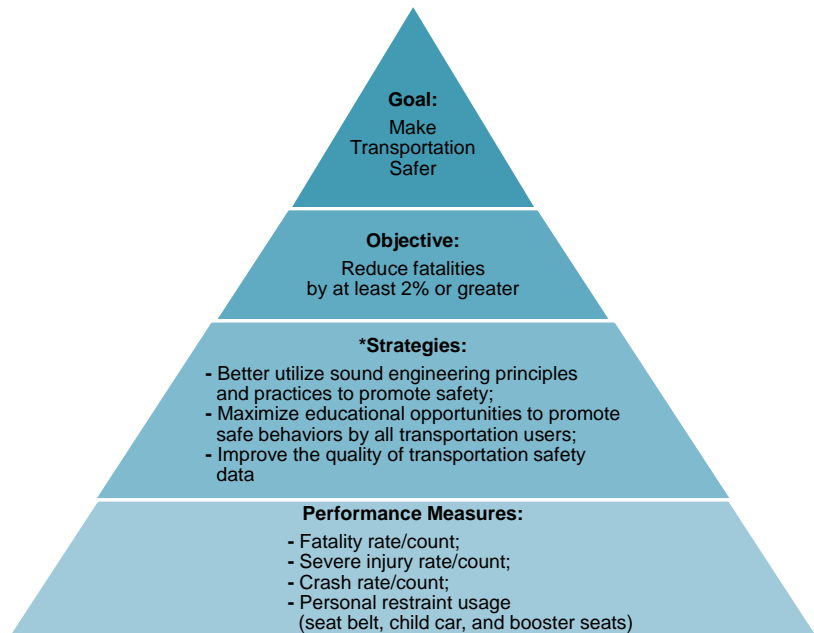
**Goal:**
Make Transportation Safer

**Objective:**
Reduce fatalities by at least 2% or greater

***Strategies:**
- Better utilize sound engineering principles and practices to promote safety;
- Maximize educational opportunities to promote safe behaviors by all transportation users;
- Improve the quality of transportation safety data

**Performance Measures:**
- Fatality rate/count;
- Severe injury rate/count;
- Crash rate/count;
- Personal restraint usage (seat belt, child car, and booster seats)